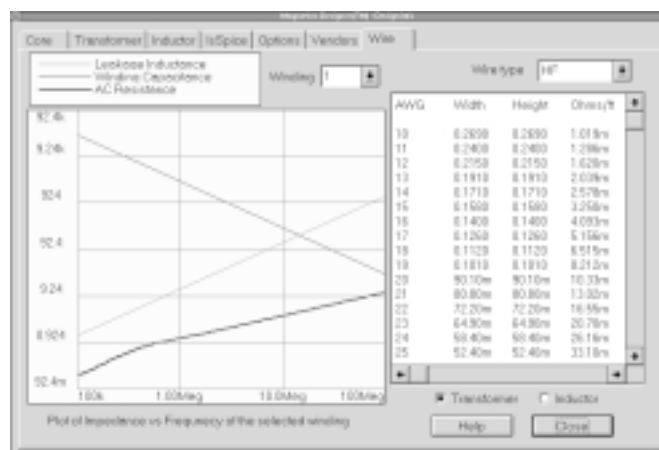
Magnetics Designer(TM) Categories

Core | Transformer | Inductor | IsSpice | Options | Vendors | Wire

Leakage Inductance
Winding Capacitance
AC Resistance

Winding 1

Wire type HF

92.4k
9.24k
924
92.4
9.24
0.924
92.4m

100k 1.00Meg 10.0Meg 100Meg

| AWG | Width | Height | Ohms/ft |
|---|---|---|---|
| 10 | 0.2690 | 0.2690 | 1.019m |
| 11 | 0.2400 | 0.2400 | 1.286m |
| 12 | 0.2150 | 0.2150 | 1.620m |
| 13 | 0.1910 | 0.1910 | 2.038m |
| 14 | 0.1710 | 0.1710 | 2.570m |
| 15 | 0.1580 | 0.1580 | 3.250m |
| 16 | 0.1400 | 0.1400 | 4.093m |
| 17 | 0.1260 | 0.1260 | 5.156m |
| 18 | 0.1120 | 0.1120 | 6.515m |
| 19 | 0.1010 | 0.1010 | 8.212m |
| 20 | 90.10m | 90.10m | 10.33m |
| 21 | 80.80m | 80.80m | 13.02m |
| 22 | 72.20m | 72.20m | 16.59m |
| 23 | 64.90m | 64.90m | 20.76m |
| 24 | 58.40m | 58.40m | 26.16m |
| 25 | 52.40m | 52.40m | 33.18m |

Transformer  Inductor

Plot of Impedance vs Frequency of the selected winding

Help  Close